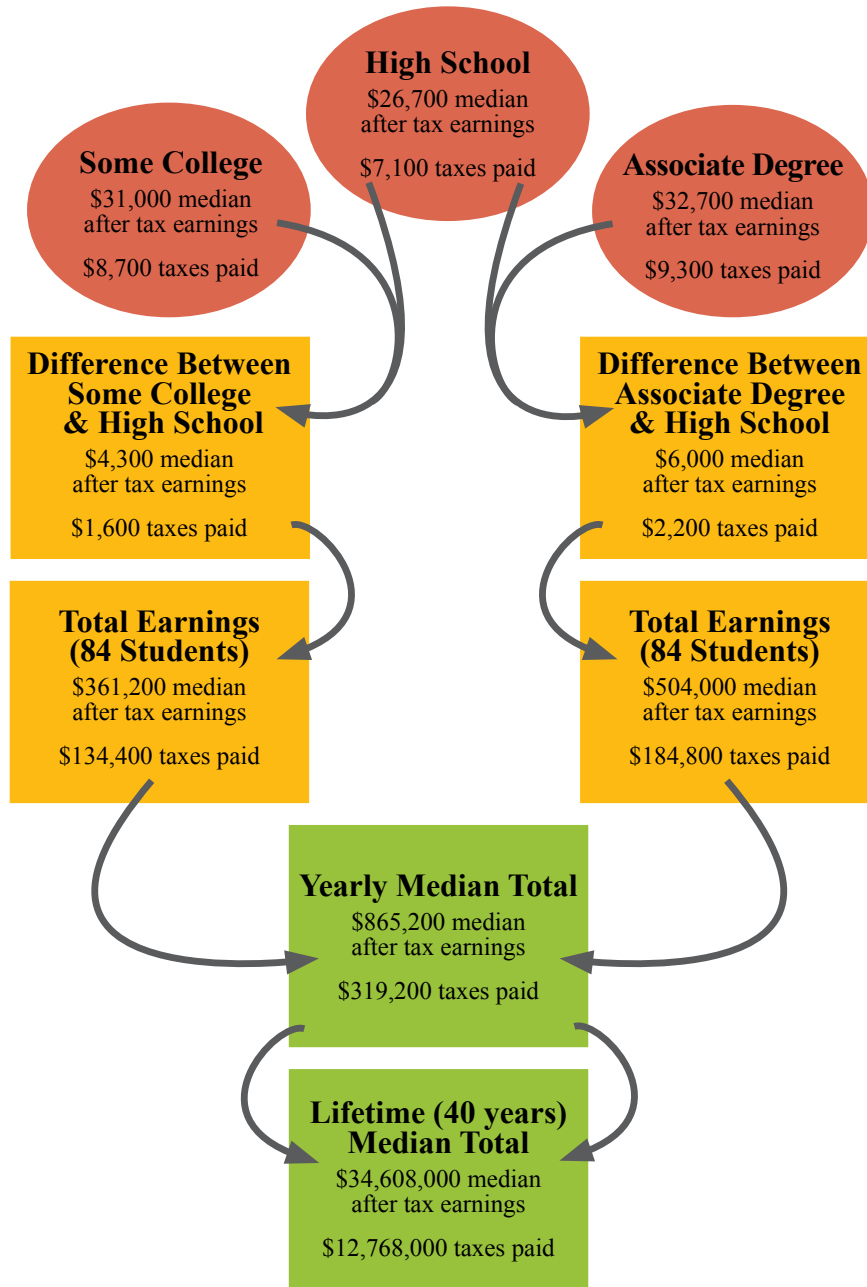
High School
$26,700 median after tax earnings

$7,100 taxes paid

Some College
$31,000 median after tax earnings

$8,700 taxes paid

Associate Degree
$32,700 median after tax earnings

$9,300 taxes paid

Difference Between Some College & High School
$4,300 median after tax earnings

$1,600 taxes paid

Difference Between Associate Degree & High School
$6,000 median after tax earnings

$2,200 taxes paid

Total Earnings (84 Students)
$361,200 median after tax earnings

$134,400 taxes paid

Total Earnings (84 Students)
$504,000 median after tax earnings

$184,800 taxes paid

Yearly Median Total
$865,200 median after tax earnings

$319,200 taxes paid

Lifetime (40 years) Median Total
$34,608,000 median after tax earnings

$12,768,000 taxes paid